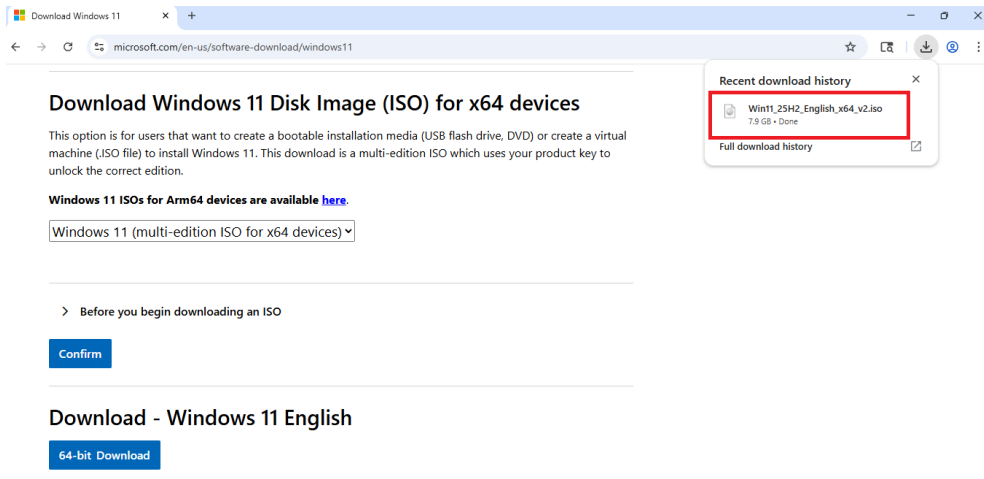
Download Windows 11

microsoft.com/en-us/software-download/windows11

Recent download history

Win11_25H2_English_x64_v2.iso
7.9 GB • Done

Full download history

Download Windows 11 Disk Image (ISO) for x64 devices

This option is for users that want to create a bootable installation media (USB flash drive, DVD) or create a virtual machine (.ISO file) to install Windows 11. This download is a multi-edition ISO which uses your product key to unlock the correct edition.

Windows 11 ISOs for Arm64 devices are available here.

Windows 11 (multi-edition ISO for x64 devices)

Before you begin downloading an ISO

Confirm

Download - Windows 11 English

64-bit Download